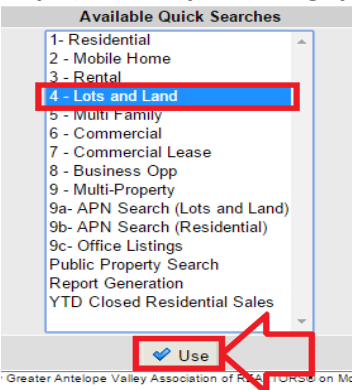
Available Quick Searches

1- Residential
2 - Mobile Home
3 - Rental
4 - Lots and Land
5 - Multi Family
6 - Commercial
7 - Commercial Lease
8 - Business Opp
9 - Multi-Property
9a- APN Search (Lots and Land)
9b- APN Search (Residential)
9c- Office Listings
Public Property Search
Report Generation
YTD Closed Residential Sales

Use

Greater Antelope Valley Association of R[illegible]TORS® on M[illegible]